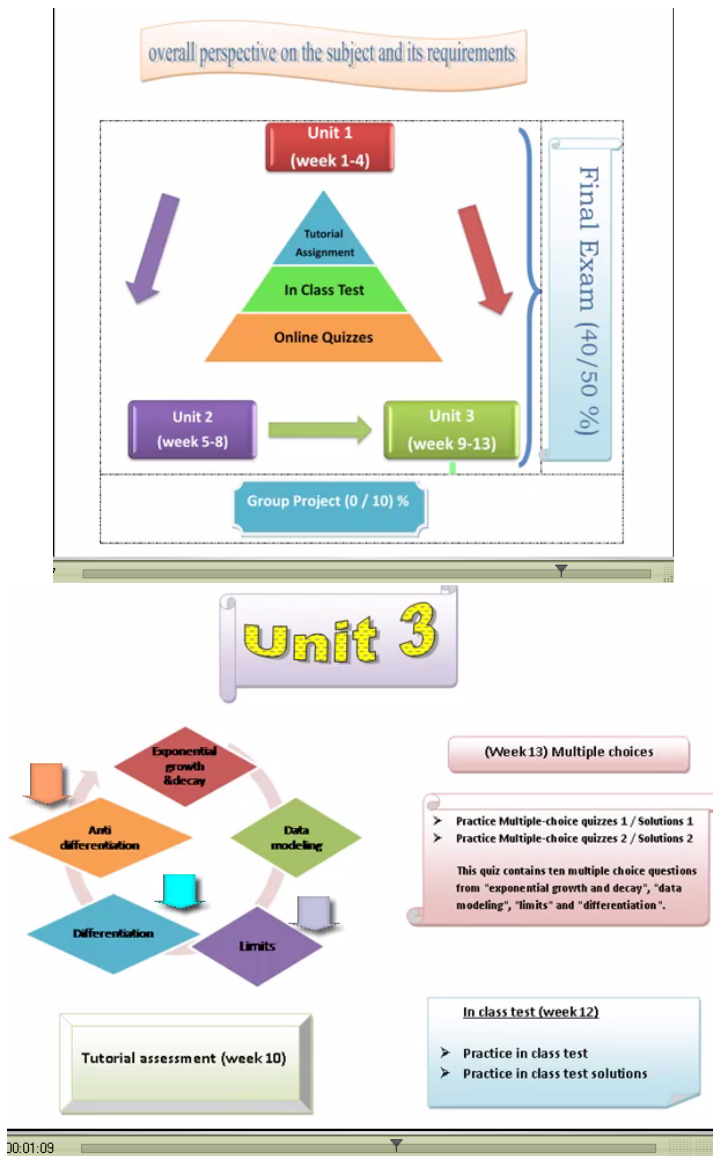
overall perspective on the subject and its requirements

Unit 1
(week 1-4)

Tutorial Assignment

In Class Test

Online Quizzes

Unit 2
(week 5-8)

Unit 3
(week 9-13)

Final Exam (40/50 %)

Group Project (0 / 10) %

Unit 3

Exponential growth &decay

Data modeling

Limits

Differentiation

Anti differentiation

(Week13) Multiple choices

➤ Practice Multiple-choice quizzes 1 / Solutions 1
➤ Practice Multiple-choice quizzes 2 / Solutions 2

This quiz contains ten multiple choice questions from "exponential growth and decay", "data modeling", "limits" and "differentiation".

Tutorial assessment (week 10)

In class test (week12)

➤ Practice in class test
➤ Practice in class test solutions

00:01:09